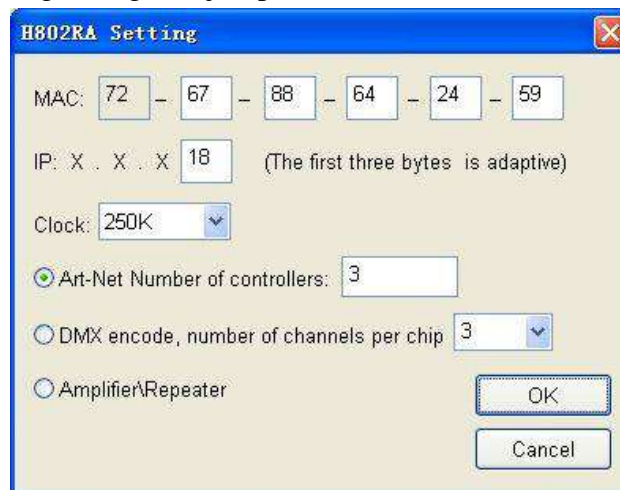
H802RA Setting

MAC: 72 – 67 – 88 – 64 – 24 – 59

IP: X . X . X 18 (The first three bytes is adaptive)

Clock: 250K

Art-Net Number of controllers: 3

DMX encode, number of channels per chip 3

Amplifier\Repeater

OK

Cancel